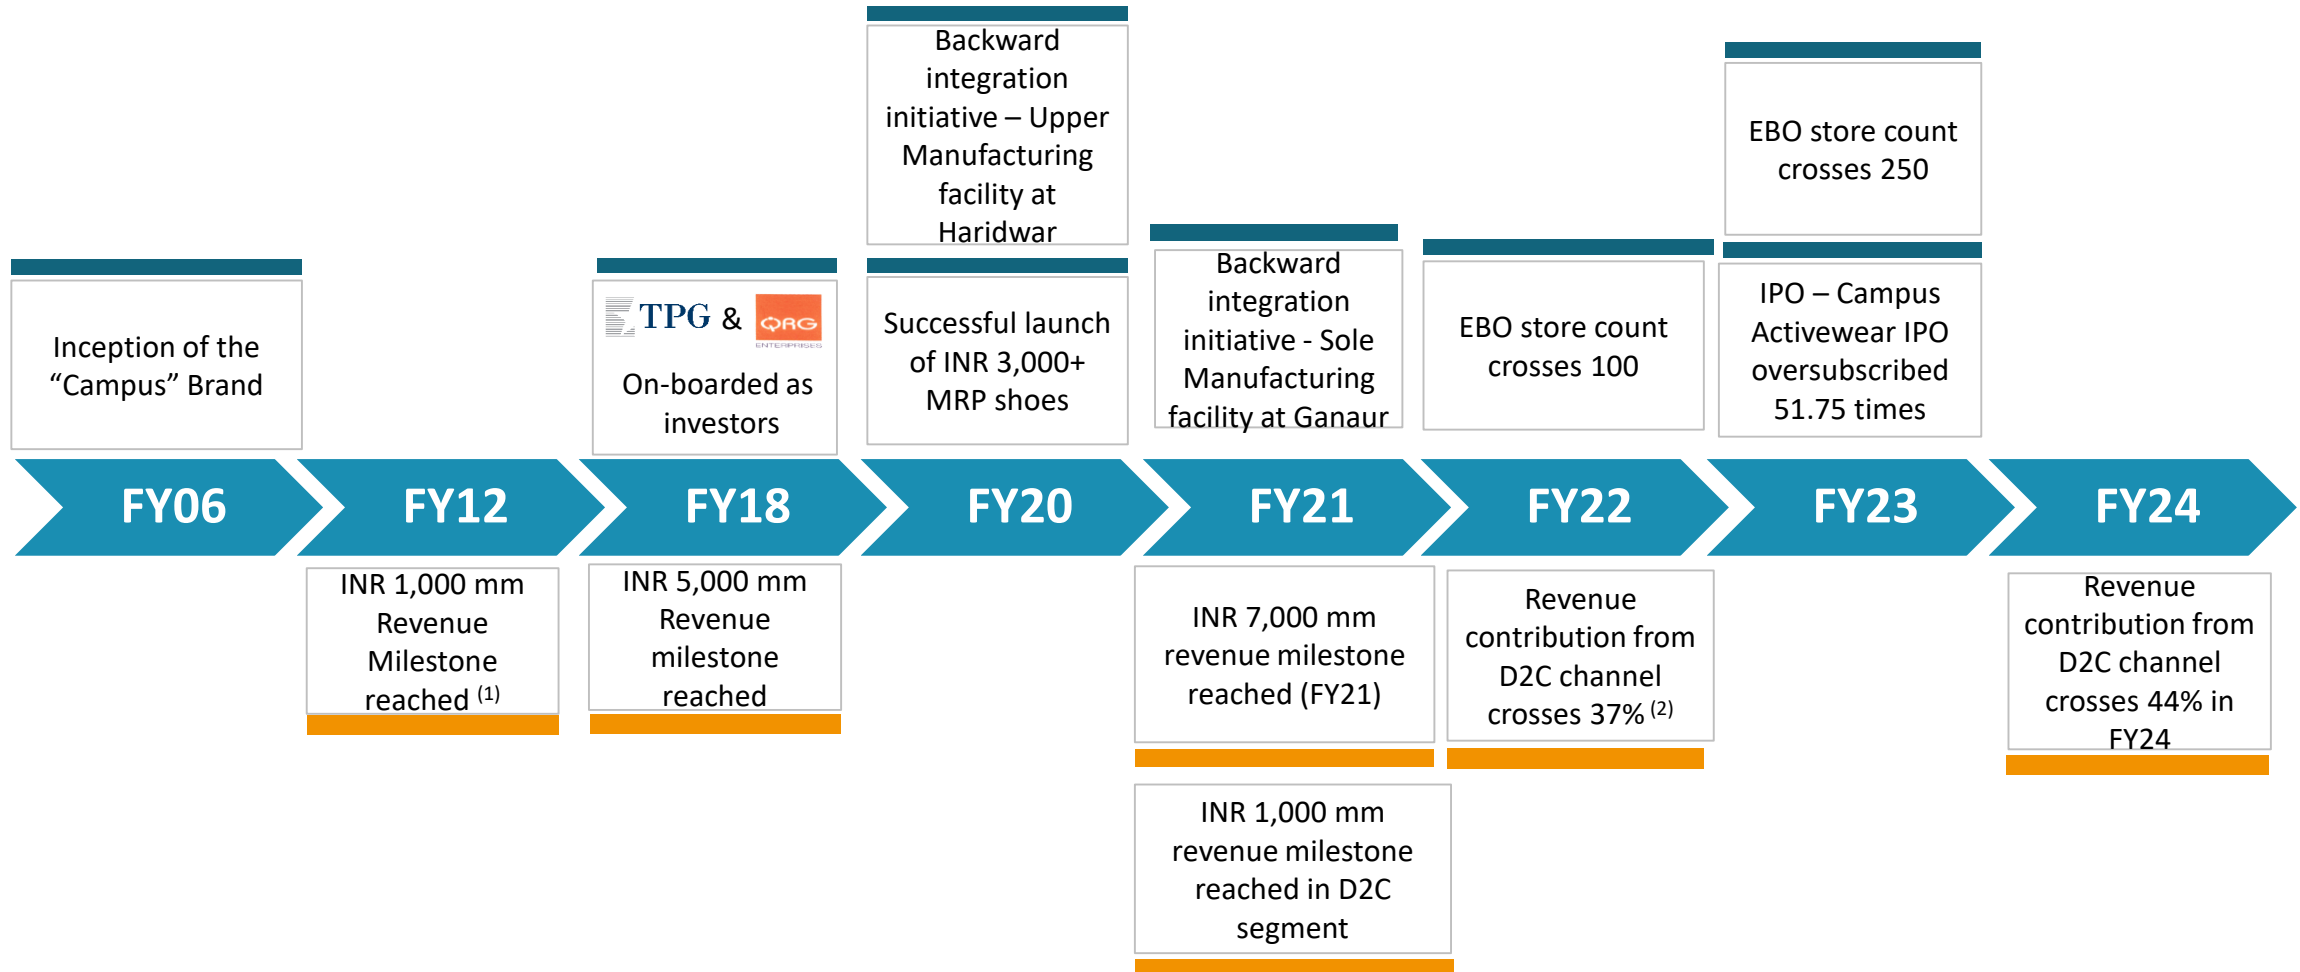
Inception of the "Campus" Brand

TPG & QRG ENTERPRISES
On-boarded as investors

Backward integration initiative – Upper Manufacturing facility at Haridwar

Successful launch of INR 3,000+ MRP shoes

Backward integration initiative - Sole Manufacturing facility at Ganaur

EBO store count crosses 100

EBO store count crosses 250

IPO – Campus Activewear IPO oversubscribed 51.75 times

FY06

FY12

FY18

FY20

FY21

FY22

FY23

FY24

INR 1,000 mm Revenue Milestone reached $^{(1)}$

INR 5,000 mm Revenue milestone reached

INR 7,000 mm revenue milestone reached (FY21)

INR 1,000 mm revenue milestone reached in D2C segment

Revenue contribution from D2C channel crosses 37% $^{(2)}$

Revenue contribution from D2C channel crosses 44% in FY24